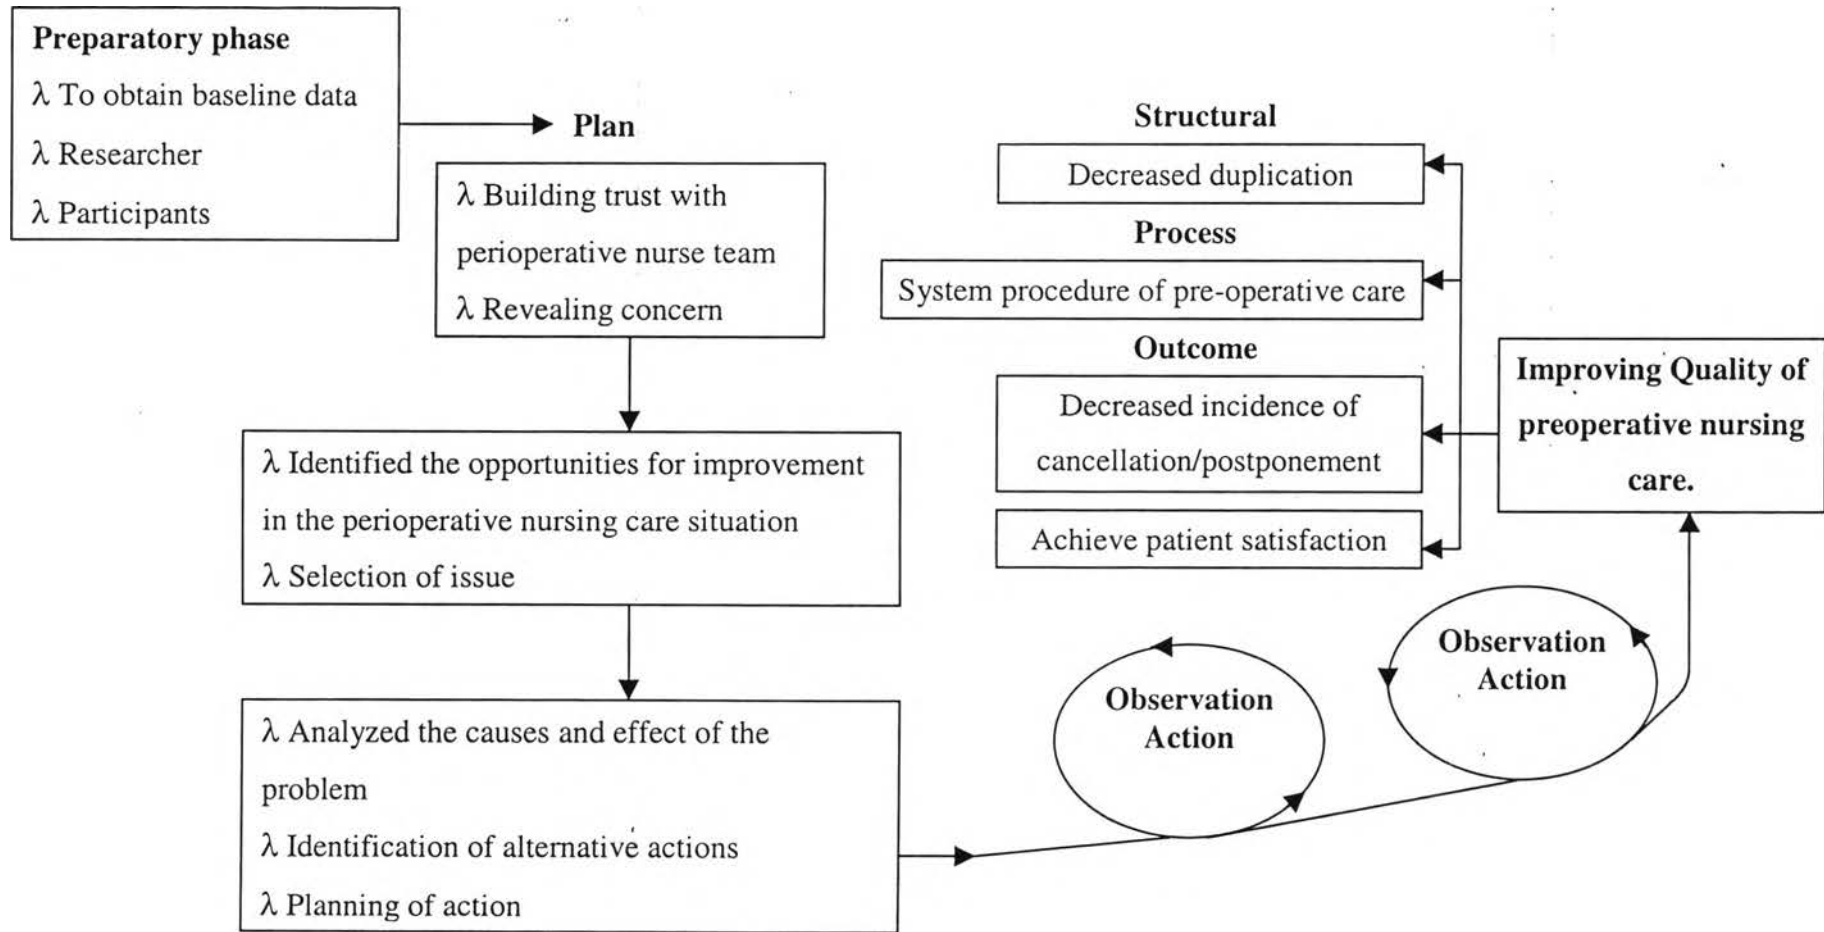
Preparatory phase

λ To obtain baseline data

λ Researcher

λ Participants

Plan

λ Building trust with perioperative nurse team

λ Revealing concern

λ Identified the opportunities for improvement in the perioperative nursing care situation

λ Selection of issue

λ Analyzed the causes and effect of the problem

λ Identification of alternative actions

λ Planning of action

Observation Action

Observation Action

Structural

Decreased duplication

Process

System procedure of pre-operative care

Outcome

Decreased incidence of cancellation/postponement

Achieve patient satisfaction

Improving Quality of preoperative nursing care.